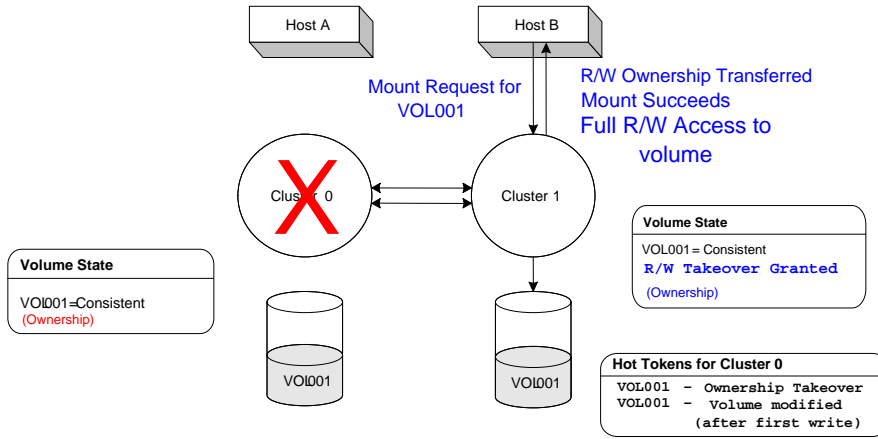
Host A

Host B

Mount Request for VOL001

R/W Ownership Transferred
Mount Succeeds
Full R/W Access to volume

Clus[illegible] 0

Cluster 1

Volume State
VOL001 = Consistent
R/W Takeover Granted
(Ownership)

Volume State
VOL001=Consistent
(Ownership)

VOL001

VOL001

Hot Tokens for Cluster 0
VOL001 – Ownership Takeover
VOL001 – Volume modified (after first write)